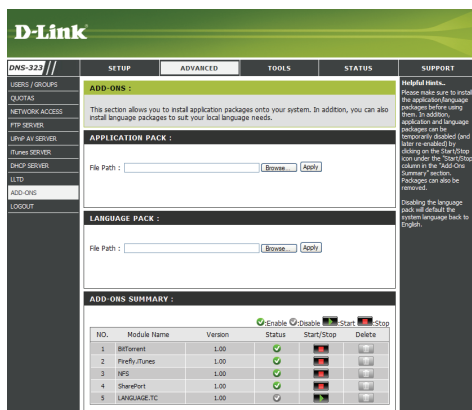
D-Link

DNS-323

SETUP | ADVANCED | TOOLS | STATUS | SUPPORT

USERS / GROUPS
QUOTAS
NETWORK ACCESS
FTP SERVER
UPnP AV SERVER
iTunes SERVER
DHCP SERVER
LLTD
ADD-ONS
LOGOUT

ADD-ONS :

This section allows you to install application packages onto your system. In addition, you can also install language packages to suit your local language needs.

APPLICATION PACK :

File Path : Browse... Apply

LANGUAGE PACK :

File Path : Browse... Apply

ADD-ONS SUMMARY :

:Enable :Disable :Start :Stop

| NO. | Module Name | Version | Status | Start/Stop | Delete |
|---|---|---|---|---|---|
| 1 | BitTorrent | 1.00 | | | |
| 2 | Firefly.iTunes | 1.00 | | | |
| 3 | NFS | 1.00 | | | |
| 4 | SharePort | 1.00 | | | |
| 5 | LANGUAGE.TC | 1.00 | | | |

Helpful Hints..
Please make sure to install the application/language packages before using them. In addition, application and language packages can be temporarily disabled (and later re-enabled) by clicking on the Start/Stop icon under the "Start/Stop" column in the "Add-Ons Summary" section. Packages can also be removed.

Disabling the language pack will default the system language back to English.